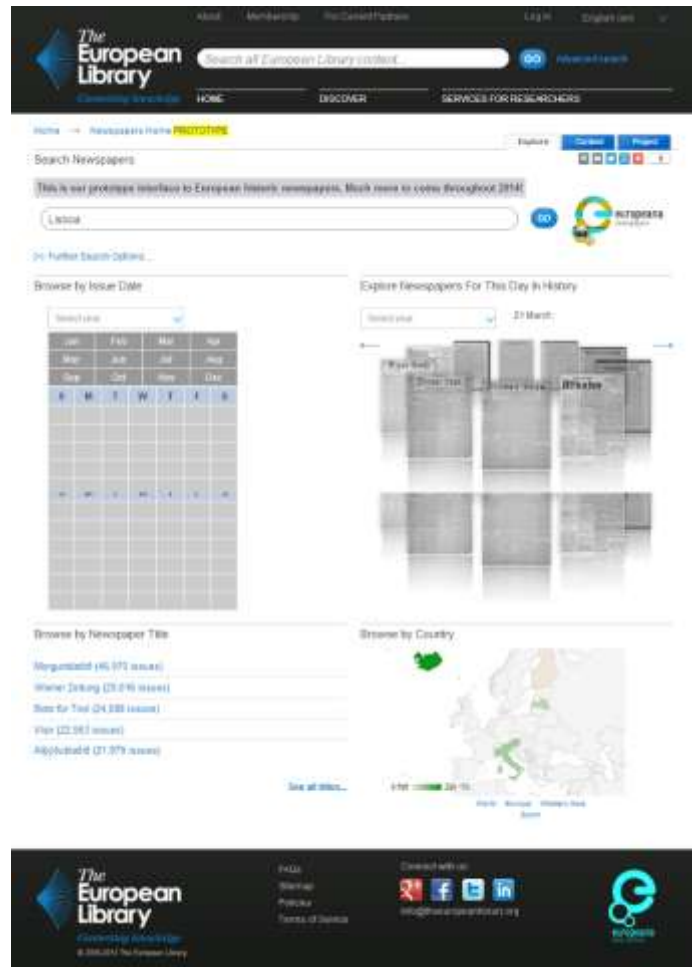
About Membership For Current Partners Log in English (en)

The European Library

Search all European Library content... GO Advanced search

Connecting knowledge HOME DISCOVER SERVICES FOR RESEARCHERS

Home → Newspapers Home PROTOTYPE

Explore Content Project

Search Newspapers

This is our prototype interface to European historic newspapers. Much more to come throughout 2014!

Lisboa GO

europeana newspapers

[+] Further Search Options...

Browse by Issue Date

Select year

| Jan | Feb | Mar | Apr |
|---|---|---|---|
| May | Jun | Jul | Aug |
| Sep | Oct | Nov | Dec |

| S | M | T | W | T | F | S |
|---|---|---|---|---|---|---|

Explore Newspapers For This Day In History

Select year 21 March

Browse by Newspaper Title

Morgunblaðið (45,073 issues)

Wiener Zeitung (25,016 issues)

Bote für Tirol (24,938 issues)

Vísir (22,563 issues)

Alþýðublaðið (21,979 issues)

See all titles...

Browse by Country

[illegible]

The European Library

Connecting knowledge

© 2008-2014 The European Library

FAQs
Sitemap
Policies
Terms of Service

Connect with us

info@theeuropeanlibrary.org

europeana